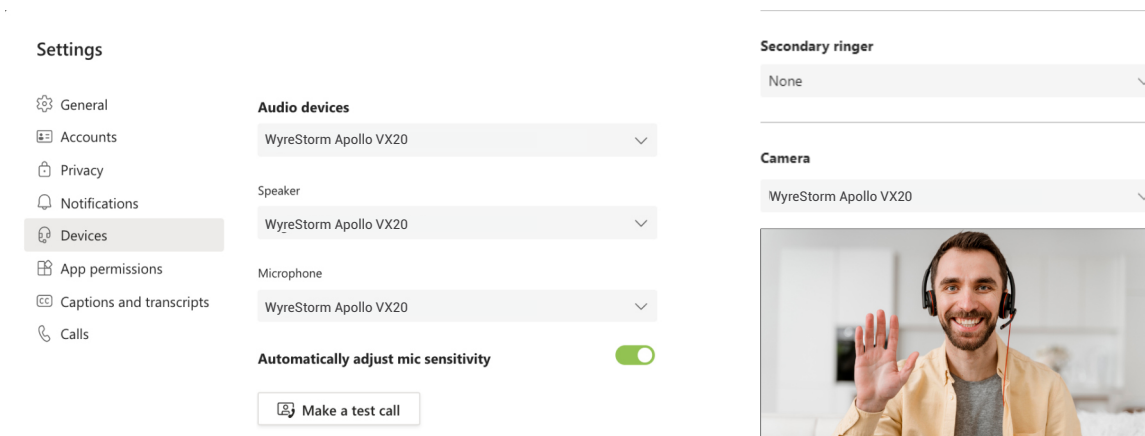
Settings

General
Accounts
Privacy
Notifications
Devices
App permissions
Captions and transcripts
Calls

Audio devices
WyreStorm Apollo VX20

Speaker
WyreStorm Apollo VX20

Microphone
WyreStorm Apollo VX20

Automatically adjust mic sensitivity

Make a test call

Secondary ringer
None

Camera
WyreStorm Apollo VX20